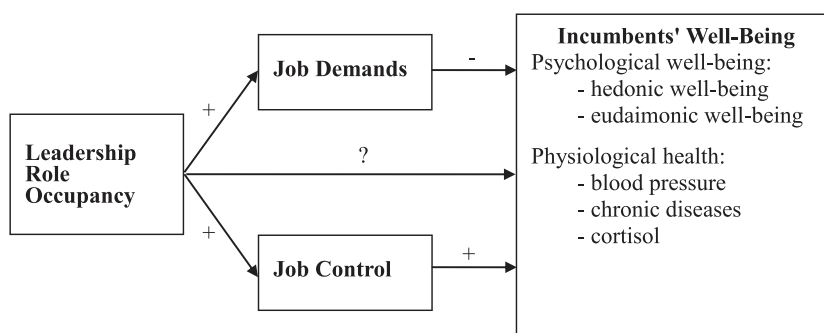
Leadership Role Occupancy

+

Job Demands

-

?

+

Job Control

+

Incumbents' Well-Being
Psychological well-being:
- hedonic well-being
- eudaimonic well-being

Physiological health:
- blood pressure
- chronic diseases
- cortisol